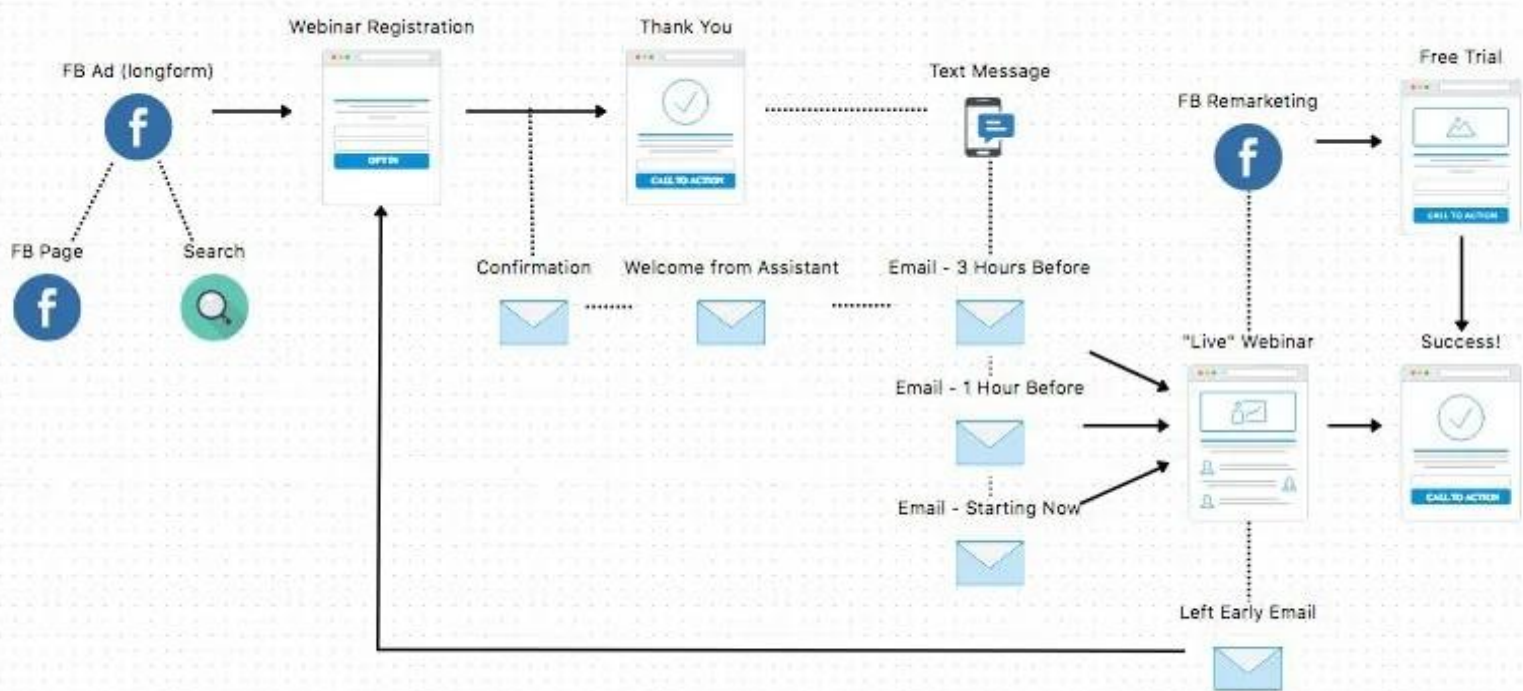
Webinar Registration

Thank You

FB Ad (longform)

Text Message

Free Trial

FB Remarketing

OPT IN

CALL TO ACTION

CALL TO ACTION

FB Page

Search

Confirmation

Welcome from Assistant

Email - 3 Hours Before

"Live" Webinar

Success!

Email - 1 Hour Before

Email - Starting Now

CALL TO ACTION

Left Early Email